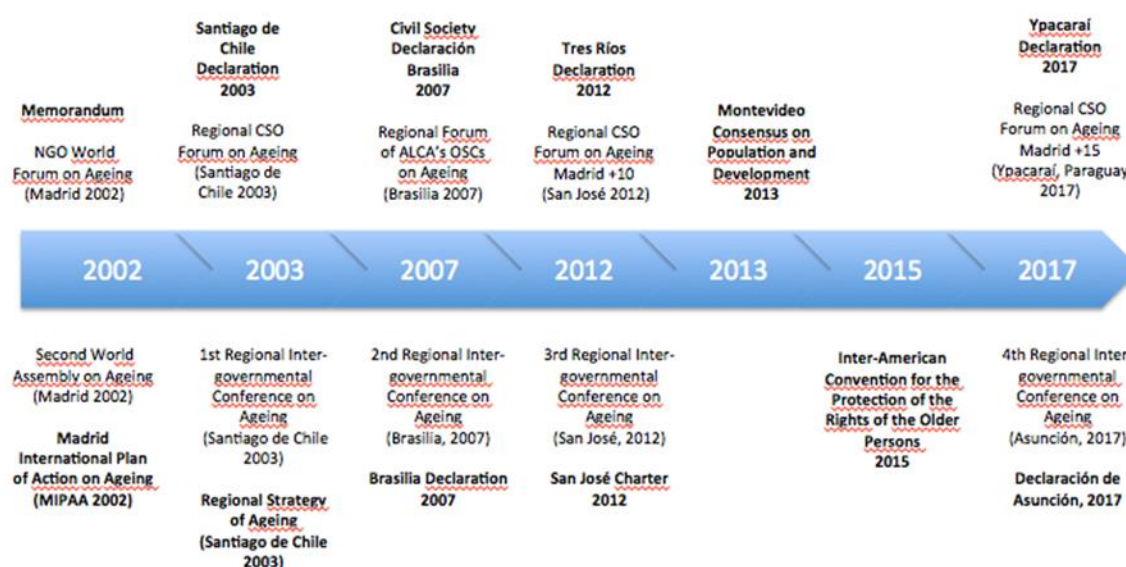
Memorandum

NGO World Forum on Ageing (Madrid 2002)

Santiago de Chile Declaration 2003

Regional CSO Forum on Ageing (Santiago de Chile 2003)

Civil Society Declaración Brasilia 2007

Regional Forum of ALCA's OSCs on Ageing (Brasilia 2007)

Tres Ríos Declaration 2012

Regional CSO Forum on Ageing Madrid +10 (San José 2012)

Montevideo Consensus on Population and Development 2013

Ypacaraí Declaration 2017

Regional CSO Forum on Ageing Madrid +15 (Ypacaraí, Paraguay 2017)

2002 2003 2007 2012 2013 2015 2017

Second World Assembly on Ageing (Madrid 2002)

Madrid International Plan of Action on Ageing (MIPAA 2002)

1st Regional Inter-governmental Conference on Ageing (Santiago de Chile 2003)

Regional Strategy of Ageing (Santiago de Chile 2003)

2nd Regional Inter-governmental Conference on Ageing (Brasilia, 2007)

Brasilia Declaration 2007

3rd Regional Inter-governmental Conference on Ageing (San José, 2012)

San José Charter 2012

Inter-American Convention for the Protection of the Rights of the Older Persons 2015

4th Regional Inter governmental Conference on Ageing (Asunción, 2017)

Declaración de Asunción, 2017